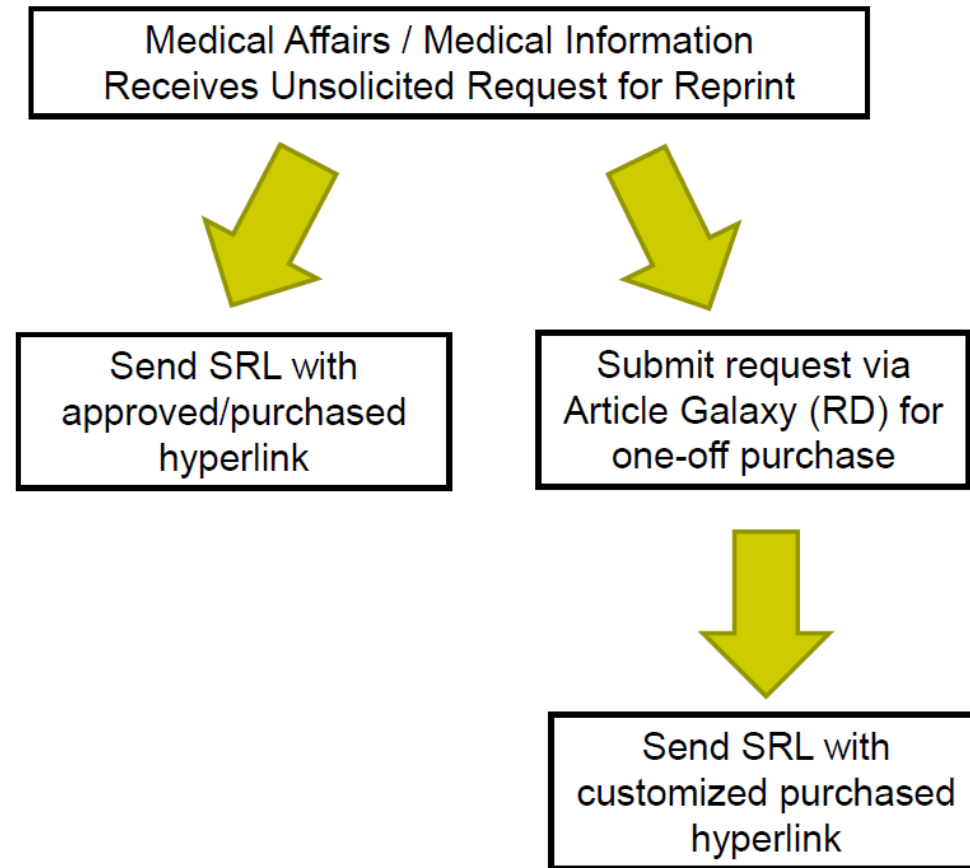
Medical Affairs / Medical Information Receives Unsolicited Request for Reprint

Send SRL with approved/purchased hyperlink

Submit request via Article Galaxy (RD) for one-off purchase

Send SRL with customized purchased hyperlink